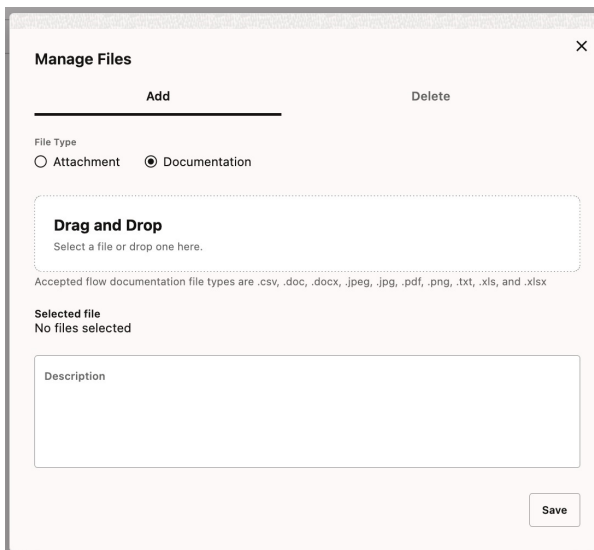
Manage Files

×

Add

Delete

File Type

○ Attachment ◉ Documentation

Drag and Drop

Select a file or drop one here.

Accepted flow documentation file types are .csv, .doc, .docx, .jpeg, .jpg, .pdf, .png, .txt, .xls, and .xlsx

Selected file

No files selected

Description

Save